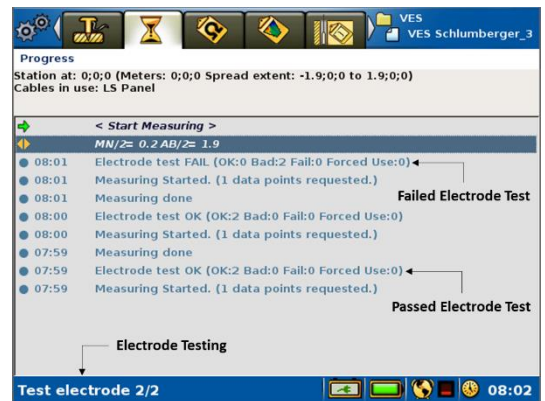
VES
VES Schlumberger_3

Progress

Station at: 0;0;0 (Meters: 0;0;0 Spread extent: -1.9;0;0 to 1.9;0;0)
Cables in use: LS Panel

< Start Measuring >

MN/2= 0.2 AB/2= 1.9

08:01 Electrode test FAIL (OK:0 Bad:2 Fail:0 Forced Use:0)

Failed Electrode Test

08:01 Measuring Started. (1 data points requested.)

08:01 Measuring done

08:00 Electrode test OK (OK:2 Bad:0 Fail:0 Forced Use:0)

08:00 Measuring Started. (1 data points requested.)

07:59 Measuring done

07:59 Electrode test OK (OK:2 Bad:0 Fail:0 Forced Use:0)

07:59 Measuring Started. (1 data points requested.)

Passed Electrode Test

Electrode Testing

Test electrode 2/2

08:02